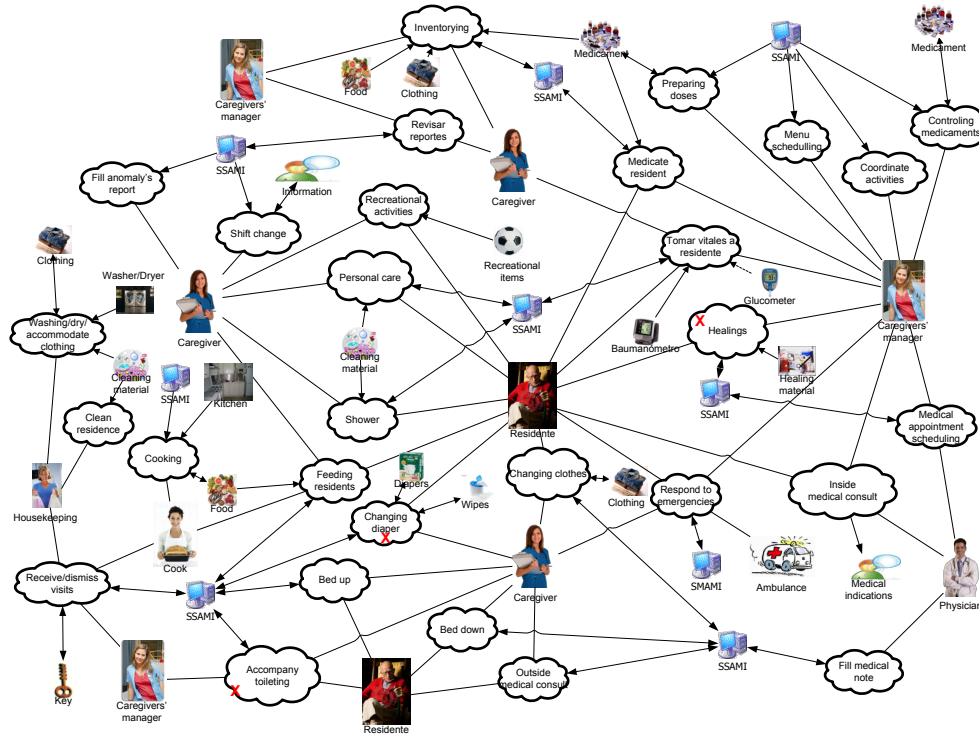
Inventorying
Medicament
SSAMI
Medicament
Caregivers' manager
Food
Clothing
SSAMI
Preparing doses
Revisar reportes
Menu schedulling
Controling medicaments
SSAMI
Fill anomaly's report
Information
Caregiver
Medicate resident
Coordinate activities
Recreational activities
Shift change
Tomar vitales a residente
Clothing
Washer/Dryer
Recreational items
Personal care
Glucometer
Caregivers' manager
Washing/dry/ accommodate clothing
Caregiver
SSAMI
X
Healings
Cleaning material
Cleaning material
Baumanometro
SSAMI
Kitchen
Healing material
Clean residence
SSAMI
Shower
SSAMI
Residente
Medical appointment scheduling
Cooking
Changing clothes
Diapers
Inside medical consult
Housekeeping
Food
Feeding residents
Wipes
Clothing
Respond to emergencies
Changing diaper
X
Cook
Receive/dismiss visits
Caregiver
SMAMI
Ambulance
Medical indications
Physician
SSAMI
Bed up
Bed down
Key
Caregivers' manager
Accompany toileting
X
SSAMI
Fill medical note
Outside medical consult
Residente